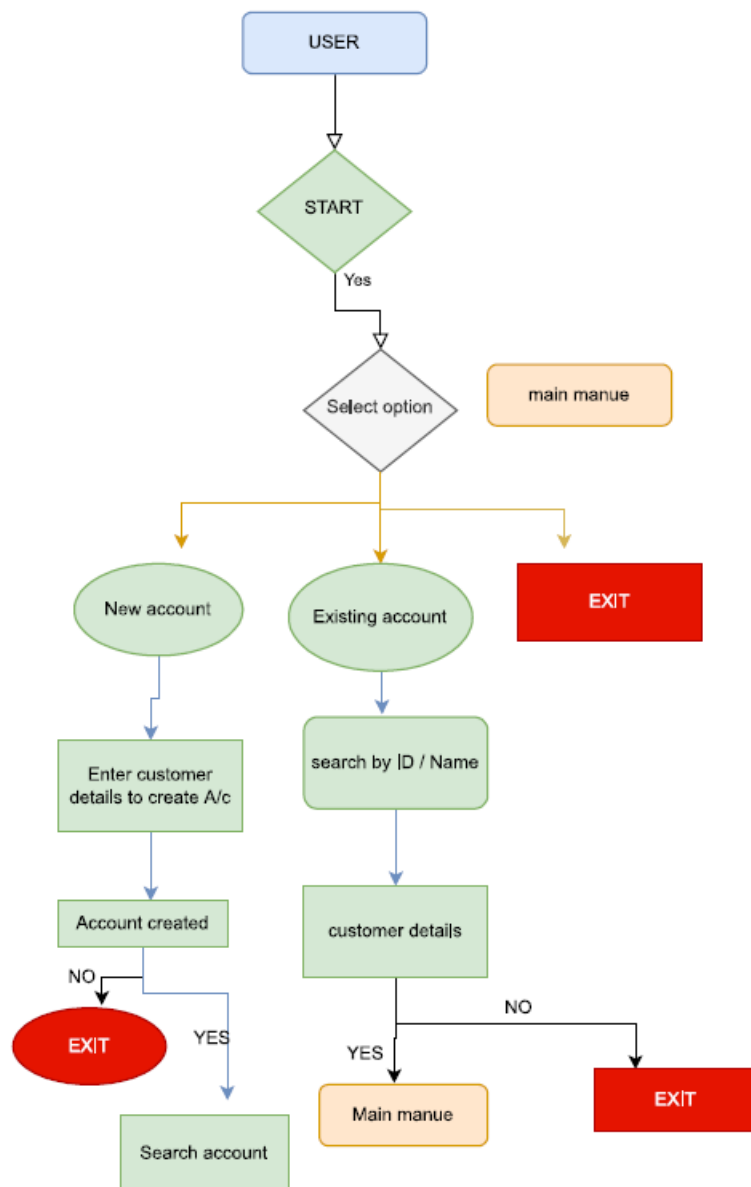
USER

START

Yes

Select option

main manue

New account

Existing account

EXIT

Enter customer details to create A/c

search by ID / Name

Account created

customer details

NO

EXIT

YES

NO

YES

Main manue

EXIT

Search account